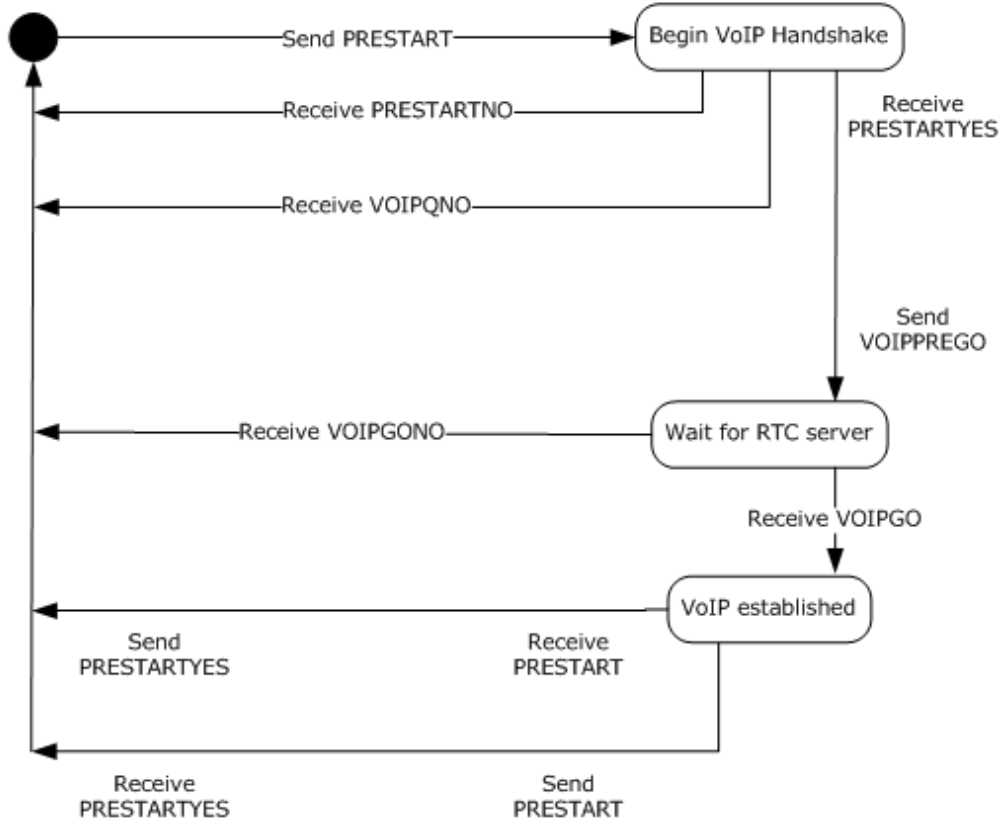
Send PRESTART

Begin VoIP Handshake

Receive PRESTARTNO

Receive PRESTARTYES

Receive VOIPQNO

Send VOIPPREGO

Receive VOIPGONO

Wait for RTC server

Receive VOIPGO

VoIP established

Send PRESTARTYES

Receive PRESTART

Receive PRESTARTYES

Send PRESTART